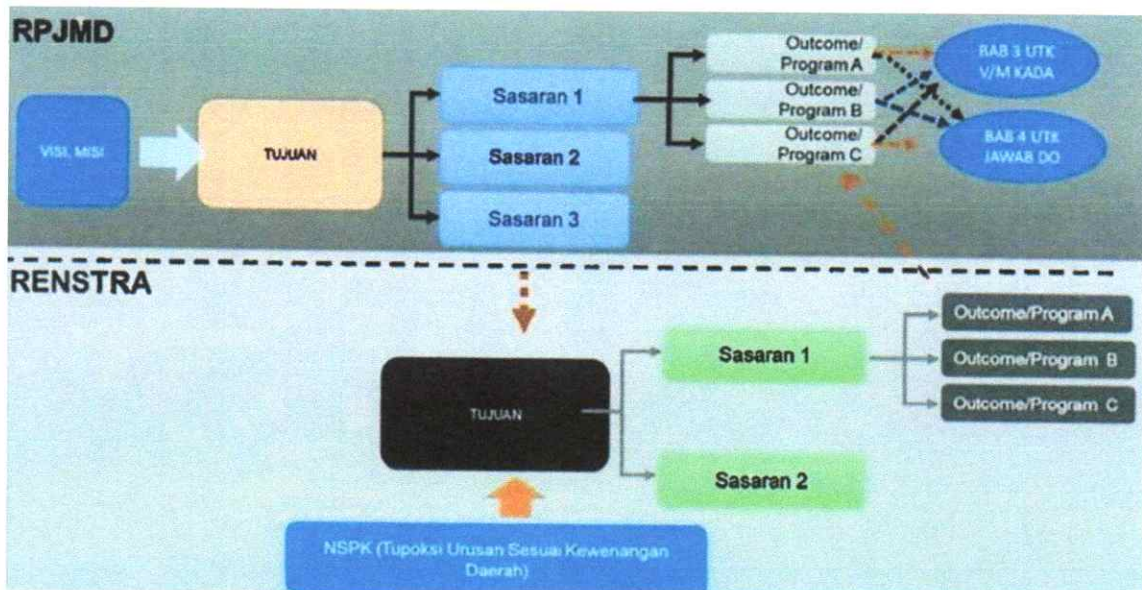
RPJMD

VISI, MISI

TUJUAN

Sasaran 1

Sasaran 2

Sasaran 3

Outcome/ Program A

Outcome/ Program B

Outcome/ Program C

BAB 3 UTK V/M KADA

BAB 4 UTK JAWAB DO

RENSTRA

TUJUAN

Sasaran 1

Sasaran 2

Outcome/Program A

Outcome/Program B

Outcome/Program C

NSPK (Tupoksi Urusan Sesuai Kewenangan Daerah)